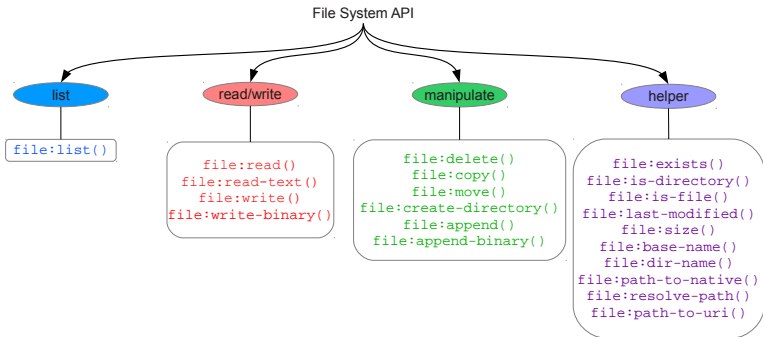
File System API

list

file:list()

read/write

file:read()
file:read-text()
file:write()
file:write-binary()

manipulate

file:delete()
file:copy()
file:move()
file:create-directory()
file:append()
file:append-binary()

helper

file:exists()
file:is-directory()
file:is-file()
file:last-modified()
file:size()
file:base-name()
file:dir-name()
file:path-to-native()
file:resolve-path()
file:path-to-uri()